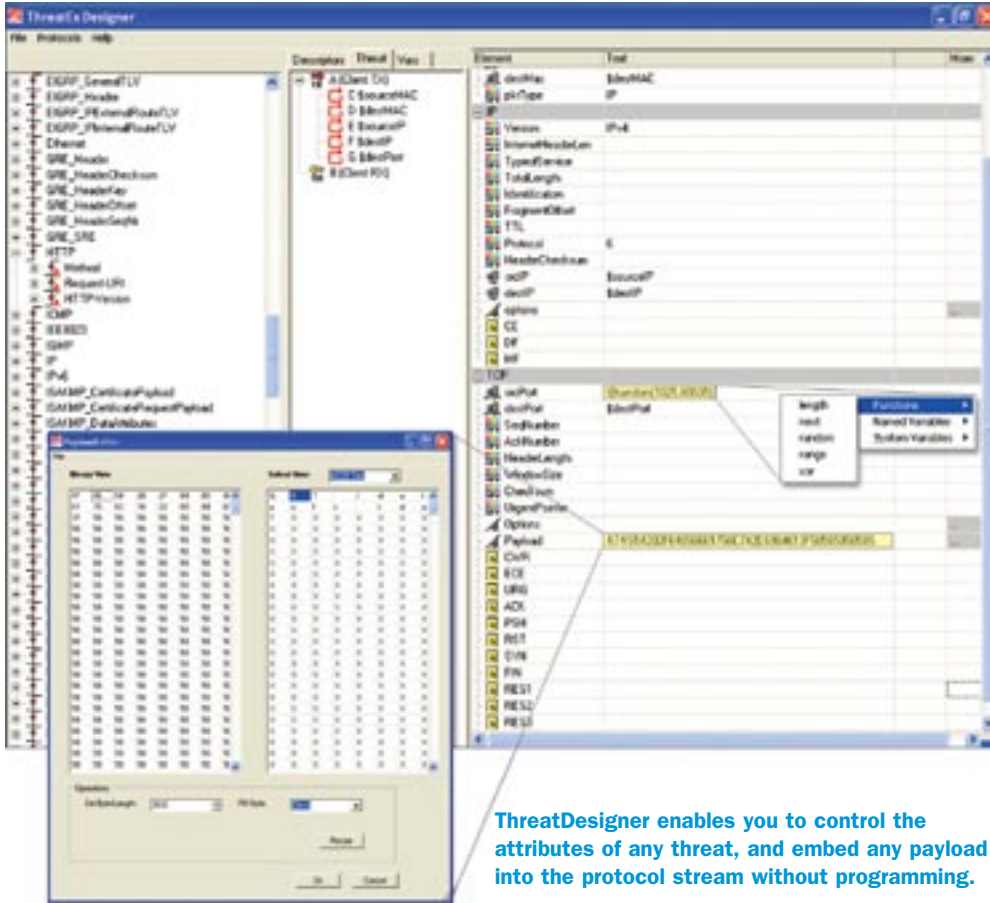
ThreatEx Designer

File Protocols Help

EIGRP_GeneralTLV
EIGRP_Header
EIGRP_IPExternalRouteTLV
EIGRP_IPInternalRouteTLV
Ethernet
GRE_Header
GRE_HeaderChecksum
GRE_HeaderKey
GRE_HeaderOffset
GRE_HeaderSeqNr
GRE_SRE
HTTP
Method
Request-URI
HTTPVersion
ICMP
IEEE823
IGMP
IP
IPv6
ISAKMP_CertificatePayload
ISAKMP_CertificateRequestPayload
ISAKMP_DataAttributes

Description Threat View

A (Client TX)
C $sourceMAC
D $destMAC
E $sourceIP
F $destIP
G $destPort
B (Client RX)

| Element | Text | Hidden |
|---|---|---|
| destMac | $destMAC | |
| pktType | IP | |
| IP | | |
| Version | IPv4 | |
| InternetHeaderLen | | |
| TypeofService | | |
| TotalLength | | |
| Identification | | |
| FragmentOffset | | |
| TTL | | |
| Protocol | 6 | |
| HeaderChecksum | | |
| srcIP | $sourceIP | |
| destIP | $destIP | |
| options | | |
| CE | | |
| DF | | |
| MF | | |
| TCP | | |
| srcPort | $random(1025,65535) | |
| destPort | $destPort | |
| SeqNumber | | |
| AckNumber | | |
| HeaderLength | | |
| WindowSize | | |
| CheckSum | | |
| UrgentPointer | | |
| Options | | |
| Payload | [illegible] | |
| CWR | | |
| ECE | | |
| URG | | |
| ACK | | |
| PSH | | |
| RST | | |
| SYN | | |
| FIN | | |
| RES1 | | |
| RES2 | | |
| RES3 | | |

length
next
random
range
xor

Functions
Named Variables
System Variables

PayloadEditor
File
Binary View
Select View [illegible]
Operations
Set Byte Length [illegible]
Fill Byte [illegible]
Resize
Ok Cancel

ThreatDesigner enables you to control the attributes of any threat, and embed any payload into the protocol stream without programming.